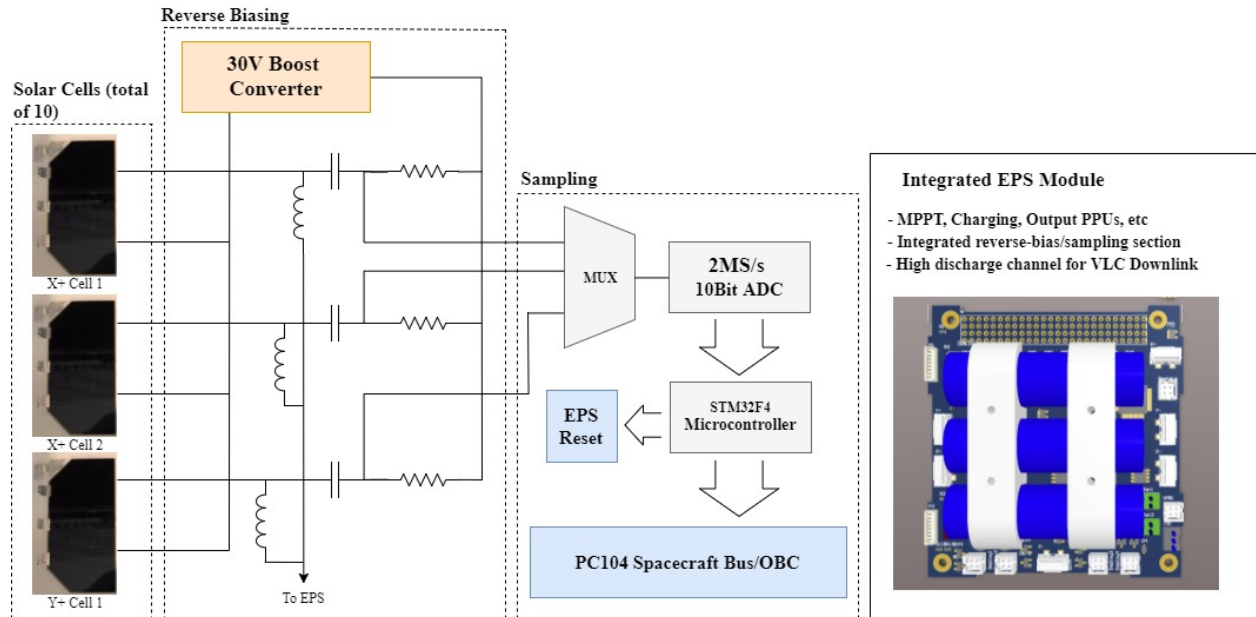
Reverse Biasing

30V Boost Converter

Solar Cells (total of 10)

X+ Cell 1

X+ Cell 2

Y+ Cell 1

To EPS

Sampling

MUX

2MS/s 10Bit ADC

STM32F4 Microcontroller

EPS Reset

PC104 Spacecraft Bus/OBC

Integrated EPS Module

- MPPT, Charging, Output PPUs, etc
- Integrated reverse-bias/sampling section
- High discharge channel for VLC Downlink